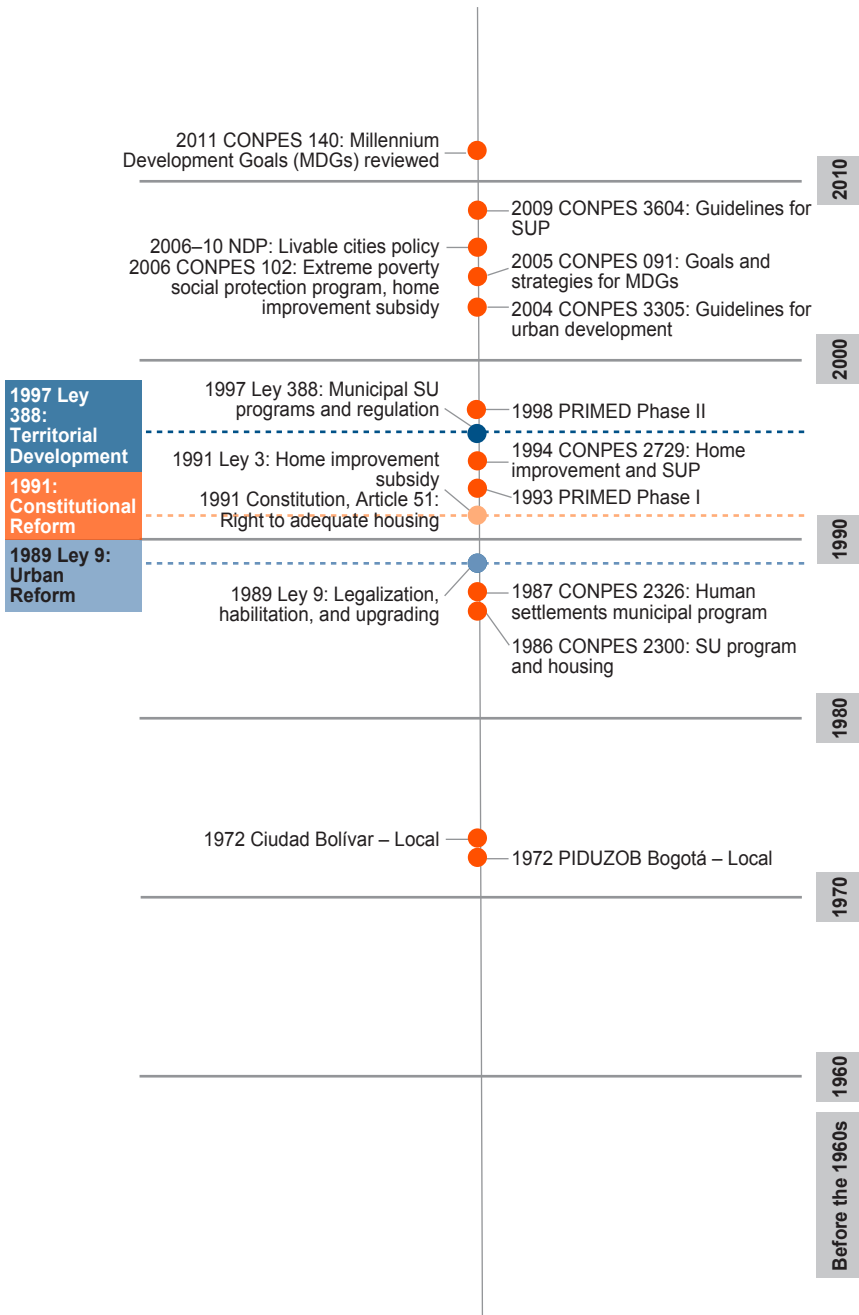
2011 CONPES 140: Millennium Development Goals (MDGs) reviewed

2010

2009 CONPES 3604: Guidelines for SUP

2006–10 NDP: Livable cities policy

2006 CONPES 102: Extreme poverty social protection program, home improvement subsidy

2005 CONPES 091: Goals and strategies for MDGs

2004 CONPES 3305: Guidelines for urban development

2000

1997 Ley 388: Territorial Development

1997 Ley 388: Municipal SU programs and regulation

1998 PRIMED Phase II

1994 CONPES 2729: Home improvement and SUP

1991 Ley 3: Home improvement subsidy

1991: Constitutional Reform

1991 Constitution, Article 51: Right to adequate housing

1993 PRIMED Phase I

1990

1989 Ley 9: Urban Reform

1989 Ley 9: Legalization, habilitation, and upgrading

1987 CONPES 2326: Human settlements municipal program

1986 CONPES 2300: SU program and housing

1980

1972 Ciudad Bolívar – Local

1972 PIDUZOB Bogotá – Local

1970

1960

Before the 1960s